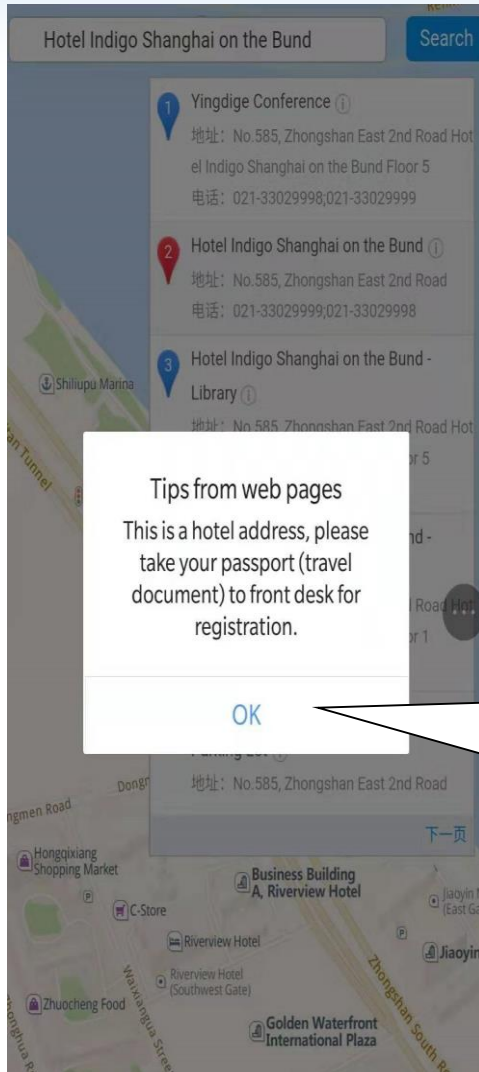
Hotel Indigo Shanghai on the Bund

Search

1 Yingdige Conference
地址：No.585, Zhongshan East 2nd Road Hotel Indigo Shanghai on the Bund Floor 5
电话：021-33029998;021-33029999

2 Hotel Indigo Shanghai on the Bund
地址：No.585, Zhongshan East 2nd Road
电话：021-33029999;021-33029998

3 Hotel Indigo Shanghai on the Bund - Library
地址：No.585, Zhongshan East 2nd Road Hot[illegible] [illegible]r 5

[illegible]nd -

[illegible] Road Hot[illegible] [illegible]or 1

Parking Lot
地址：No.585, Zhongshan East 2nd Road

下一页

Tips from web pages

This is a hotel address, please take your passport (travel document) to front desk for registration.

OK

Shiliupu Marina

Tunnel

Dong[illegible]

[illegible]ngmen Road

Hongqixiang Shopping Market

C-Store

Business Building A, Riverview Hotel

Riverview Hotel

Riverview Hotel (Southwest Gate)

Waixiangua Street

Zhuocheng Food

Golden Waterfront International Plaza

Zhongshan South Road

Jiaoyin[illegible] (East Ga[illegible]

Jiaoyin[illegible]